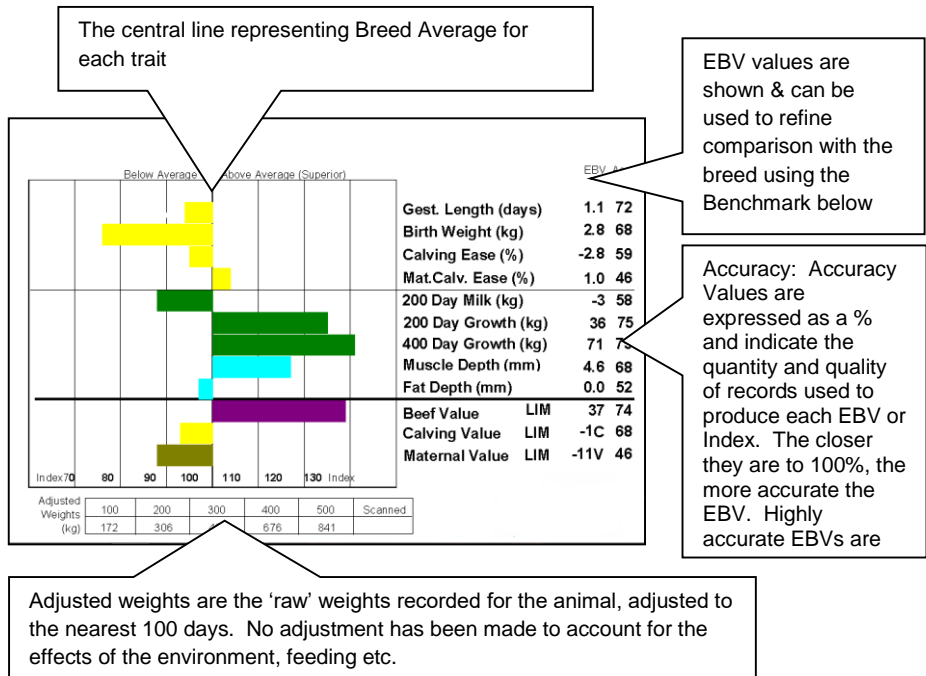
The central line representing Breed Average for each trait

EBV values are shown & can be used to refine comparison with the breed using the Benchmark below

Below Average

Above Average (Superior)

EBV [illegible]

| Trait | | EBV | Acc |
|---|---|---|---|
| Gest. Length (days) | | 1.1 | 72 |
| Birth Weight (kg) | | 2.8 | 68 |
| Calving Ease (%) | | -2.8 | 59 |
| Mat.Calv. Ease (%) | | 1.0 | 46 |
| 200 Day Milk (kg) | | -3 | 58 |
| 200 Day Growth (kg) | | 36 | 75 |
| 400 Day Growth (kg) | | 71 | 7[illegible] |
| Muscle Depth (mm) | | 4.6 | 68 |
| Fat Depth (mm) | | 0.0 | 52 |
| Beef Value | LIM | 37 | 74 |
| Calving Value | LIM | -1C | 68 |
| Maternal Value | LIM | -11V | 46 |

Index 70 80 90 100 110 120 130 Index

| Adjusted Weights (kg) | 100 | 200 | 300 | 400 | 500 | Scanned |
|---|---|---|---|---|---|---|
| | 172 | 306 | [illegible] | 676 | 841 | |

Accuracy: Accuracy Values are expressed as a % and indicate the quantity and quality of records used to produce each EBV or Index. The closer they are to 100%, the more accurate the EBV. Highly accurate EBVs are

Adjusted weights are the 'raw' weights recorded for the animal, adjusted to the nearest 100 days. No adjustment has been made to account for the effects of the environment, feeding etc.